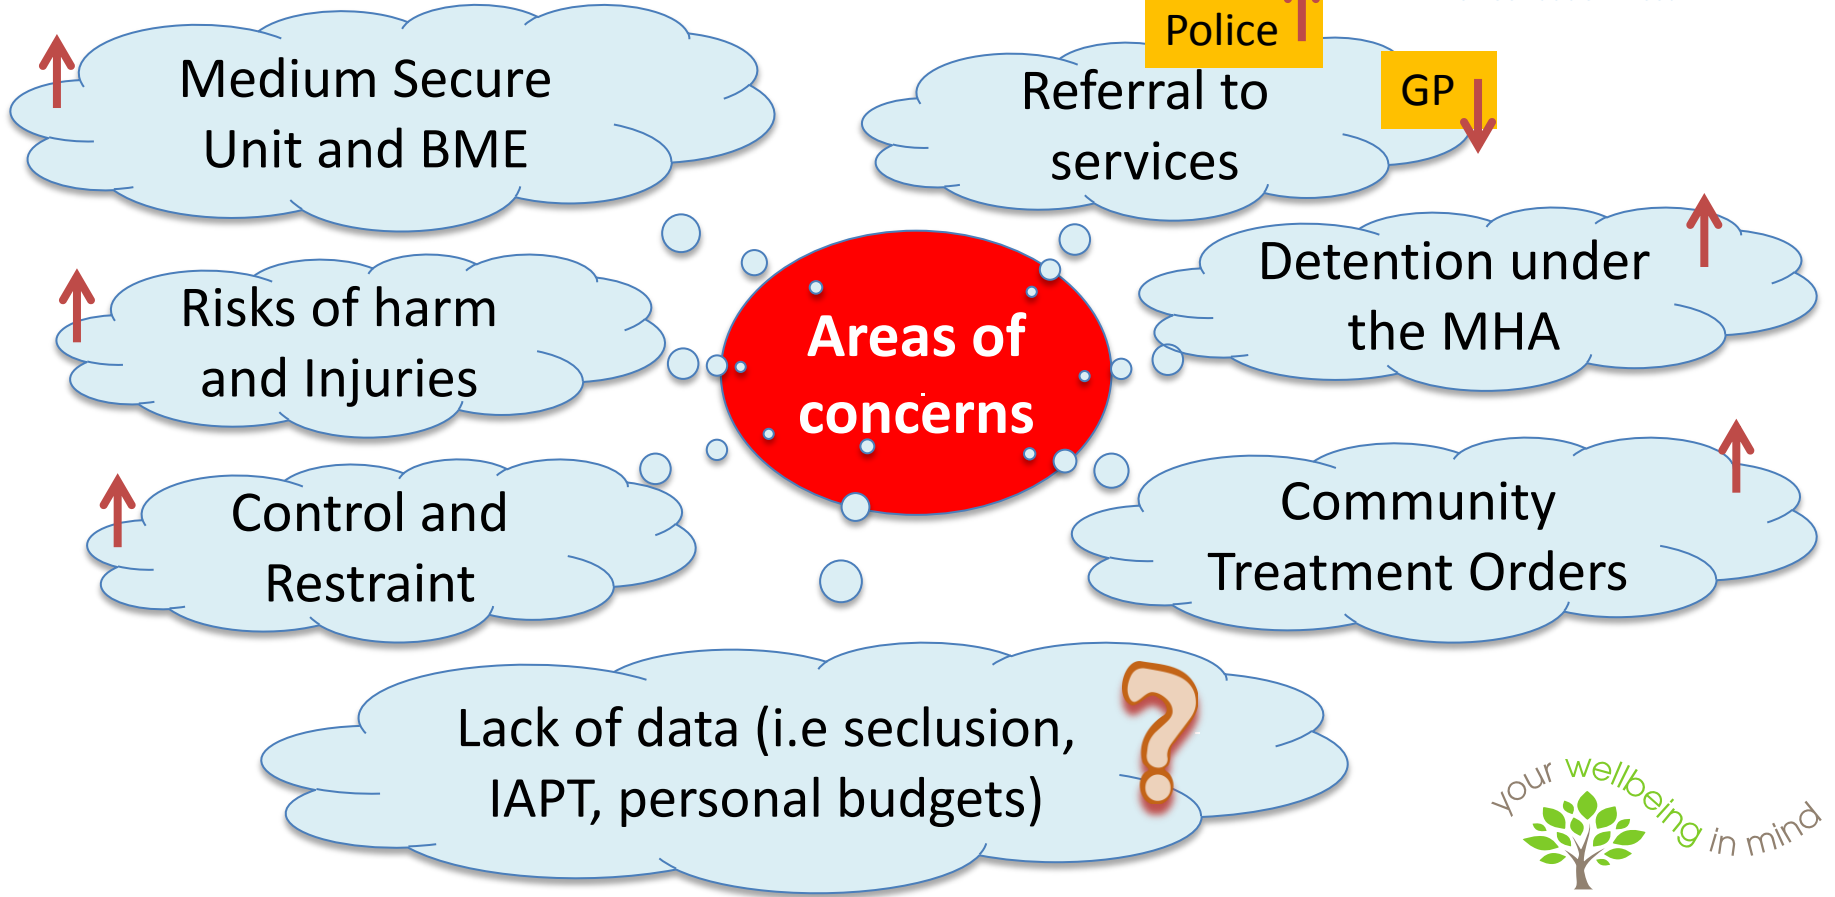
Medium Secure Unit and BME

Police

Referral to services

GP

Risks of harm and Injuries

Areas of concerns

Detention under the MHA

Control and Restraint

Community Treatment Orders

Lack of data (i.e seclusion, IAPT, personal budgets)

?

your wellbeing in mind